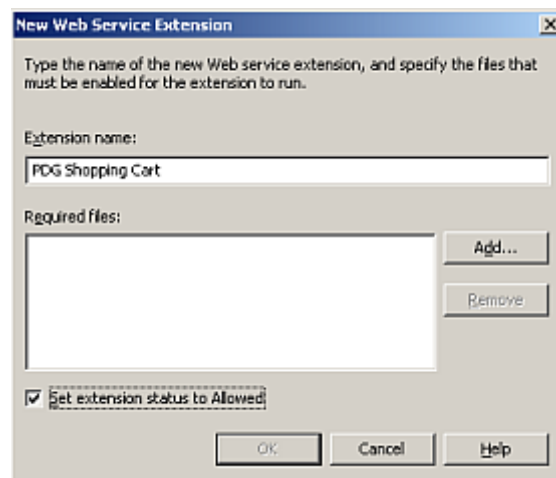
New Web Service Extension

×

Type the name of the new Web service extension, and specify the files that must be enabled for the extension to run.

Extension name:

PDG Shopping Cart

Required files:

Add...

Remove

Set extension status to Allowed

OK

Cancel

Help